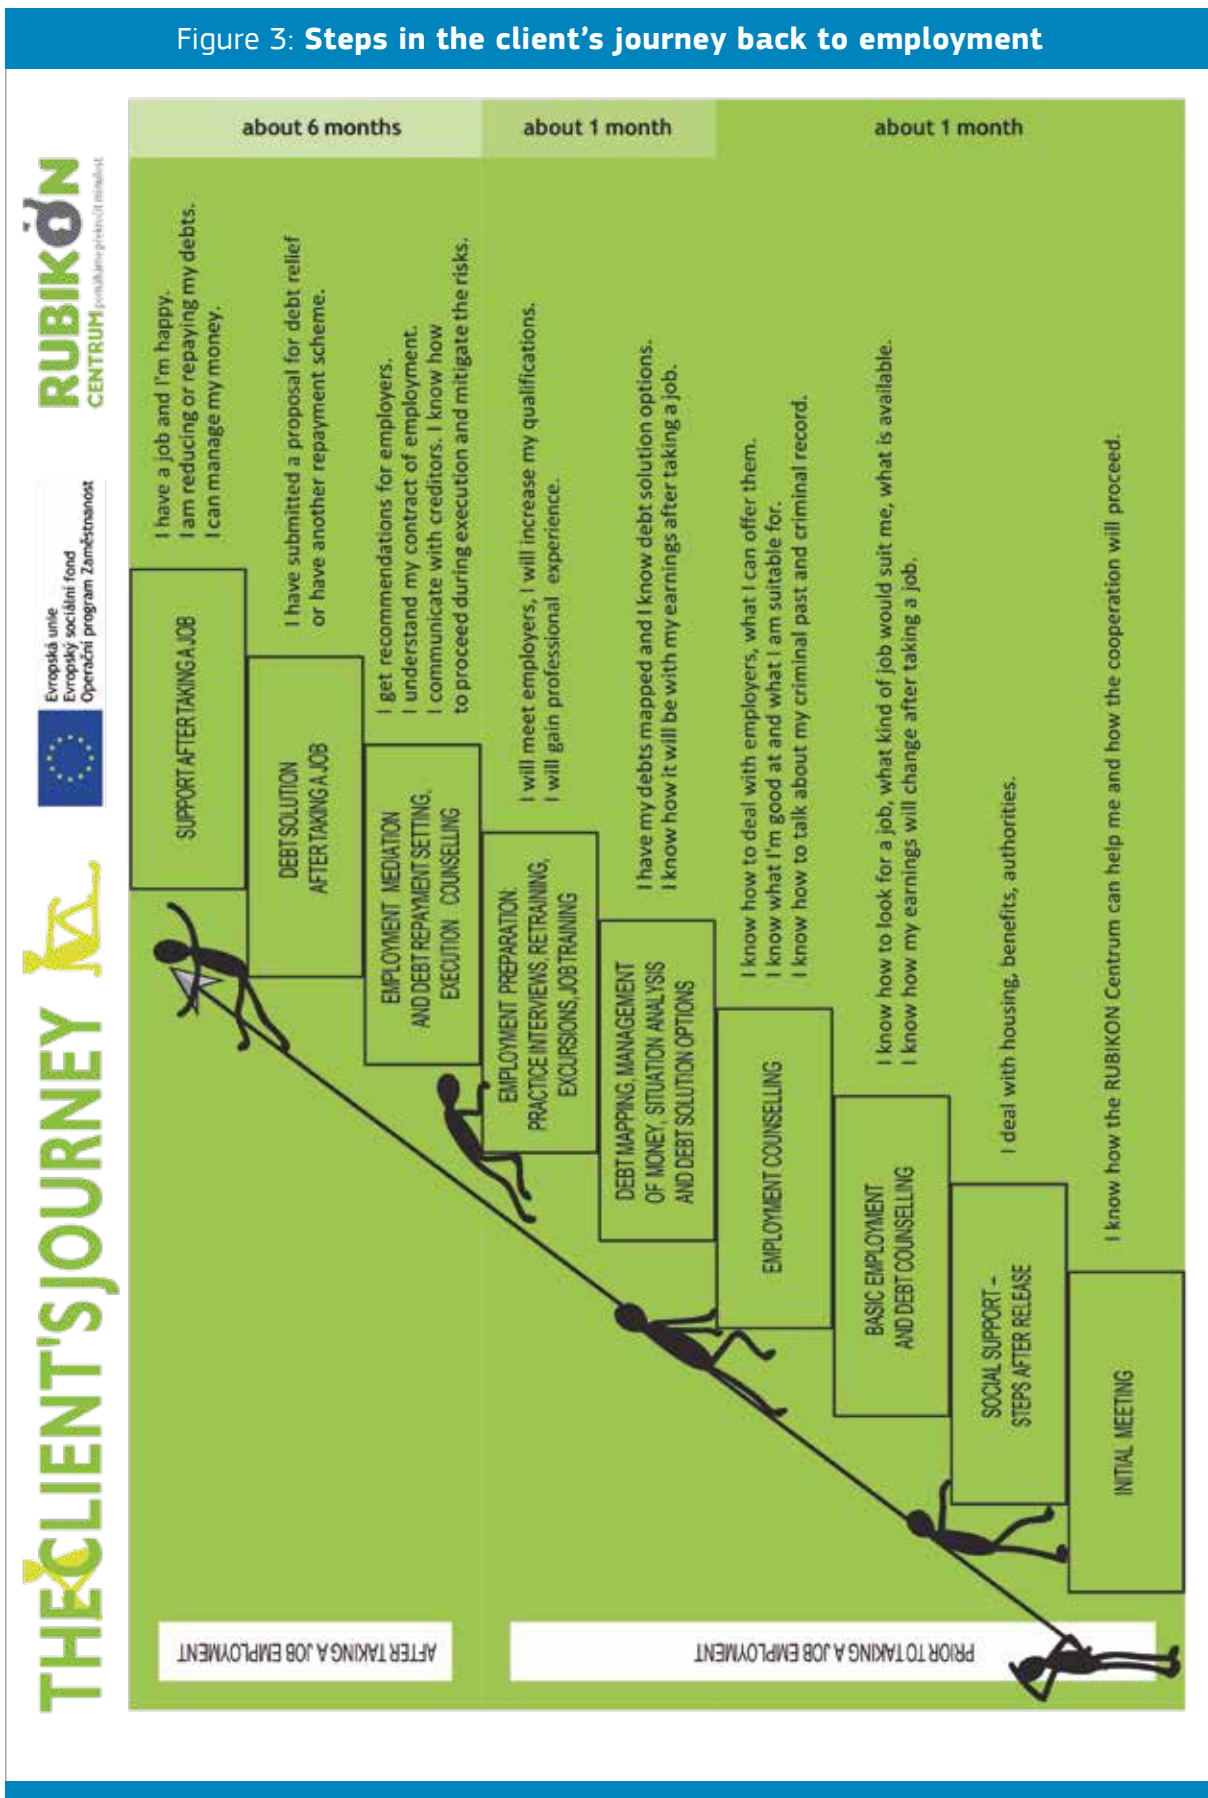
Figure 3: **Steps in the client's journey back to employment**

THE CLIENT'S JOURNEY

Evropská unie
Evropský sociální fond
Operační program Zaměstnanost

RUBIKON CENTRUM

about 6 months

about 1 month

about 1 month

SUPPORT AFTER TAKING A JOB

I have a job and I'm happy.
I am reducing or repaying my debts.
I can manage my money.

DEBT SOLUTION AFTER TAKING A JOB

I have submitted a proposal for debt relief or have another repayment scheme.

EMPLOYMENT MEDIATION AND DEBT REPAYMENT SETTING, EXECUTION COUNSELLING

I get recommendations for employers.
I understand my contract of employment.
I communicate with creditors. I know how to proceed during execution and mitigate the risks.

EMPLOYMENT PREPARATION: PRACTICE INTERVIEWS, RETRAINING, EXCURSIONS, JOB TRAINING

I will meet employers, I will increase my qualifications.
I will gain professional experience.

DEBT MAPPING, MANAGEMENT OF MONEY, SITUATION ANALYSIS AND DEBT SOLUTION OPTIONS

I have my debts mapped and I know debt solution options.
I know how it will be with my earnings after taking a job.

EMPLOYMENT COUNSELLING

I know how to deal with employers, what I can offer them.
I know what I'm good at and what I am suitable for.
I know how to talk about my criminal past and criminal record.

BASIC EMPLOYMENT AND DEBT COUNSELLING

I know how to look for a job, what kind of job would suit me, what is available.
I know how my earnings will change after taking a job.

SOCIAL SUPPORT - STEPS AFTER RELEASE

I deal with housing, benefits, authorities.

INITIAL MEETING

I know how the RUBIKON Centrum can help me and how the cooperation will proceed.

AFTER TAKING A JOB EMPLOYMENT

PRIOR TO TAKING A JOB EMPLOYMENT